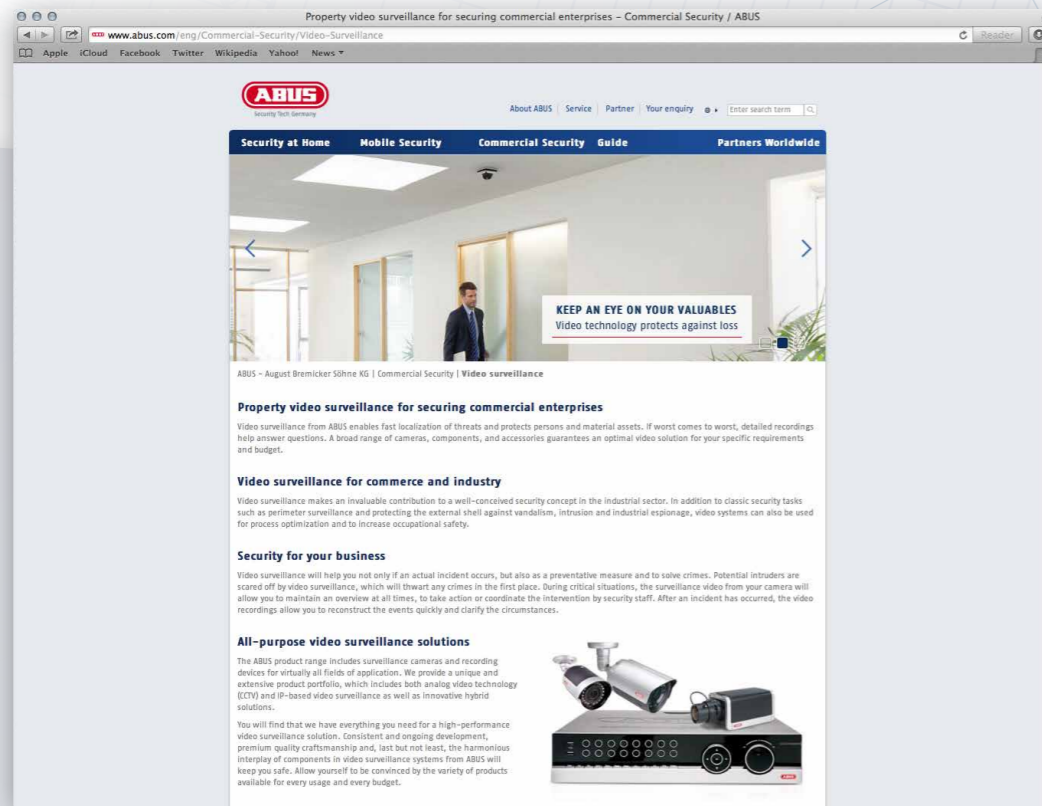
Property video surveillance for securing commercial enterprises – Commercial Security / ABUS

www.abus.com/eng/Commercial-Security/Video-Surveillance

Reader

Apple iCloud Facebook Twitter Wikipedia Yahoo! News

ABUS
Security Tech Germany

About ABUS | Service | Partner | Your enquiry

Enter search term

Security at Home Mobile Security Commercial Security Guide Partners Worldwide

KEEP AN EYE ON YOUR VALUABLES
Video technology protects against loss

ABUS – August Bremicker Söhne KG | Commercial Security | Video surveillance

Property video surveillance for securing commercial enterprises

Video surveillance from ABUS enables fast localization of threats and protects persons and material assets. If worst comes to worst, detailed recordings help answer questions. A broad range of cameras, components, and accessories guarantees an optimal video solution for your specific requirements and budget.

Video surveillance for commerce and industry

Video surveillance makes an invaluable contribution to a well-conceived security concept in the industrial sector. In addition to classic security tasks such as perimeter surveillance and protecting the external shell against vandalism, intrusion and industrial espionage, video systems can also be used for process optimization and to increase occupational safety.

Security for your business

Video surveillance will help you not only if an actual incident occurs, but also as a preventative measure and to solve crimes. Potential intruders are scared off by video surveillance, which will thwart any crimes in the first place. During critical situations, the surveillance video from your camera will allow you to maintain an overview at all times, to take action or coordinate the intervention by security staff. After an incident has occurred, the video recordings allow you to reconstruct the events quickly and clarify the circumstances.

All-purpose video surveillance solutions

The ABUS product range includes surveillance cameras and recording devices for virtually all fields of application. We provide a unique and extensive product portfolio, which includes both analog video technology (CCTV) and IP-based video surveillance as well as innovative hybrid solutions.

You will find that we have everything you need for a high-performance video surveillance solution. Consistent and ongoing development, premium quality craftsmanship and, last but not least, the harmonious interplay of components in video surveillance systems from ABUS will keep you safe. Allow yourself to be convinced by the variety of products available for every usage and every budget.